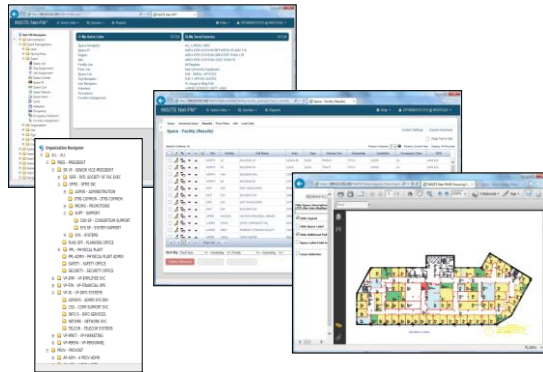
BASETS Fast FM

Space - Facility (Results)

Organization Navigator
ALL - ALL
PRES - PRESIDENT
SVP - SENIOR VICE PRESIDENT
SSS - SOCIETY OF SVC EXEC
OPPS - OPPS SVC
ADMIN - ADMINISTRATION
STRS CONTROL - STRS CONTROL
PROMO - PROMOTIONS
SUPT - SUPPORT
CON SP - CONSORTIUM SUPPORT
SYS SP - SYSTEM SUPPORT
SYS - SYSTEMS
PLNG OFF - PLANNING OFFICE
PPL - PHYSICAL PLANT
PPL ADMIN - PHYSICAL PLANT ADMIN
SAFETY - SAFETY OFFICE
SECURITY - SECURITY OFFICE
VP-EMP - VP EMPLOYEE SVC
VP-FIN - VP FINANCIAL SRV
VP-IS - VP INFO SYSTEMS
ADMIN IS - ADMIN INFO SVC
CSS - CORP SUPPORT SVC
INFO S - INFO SERVICES
NETWRK - NETWORK SVC
TELCOM - TELECOM SYSTEMS
VP-MKT - VP MARKETING
VP-PERSN - VP PERSONNEL
PROV - PROVOST
AP ADM - A PROV ADMIN